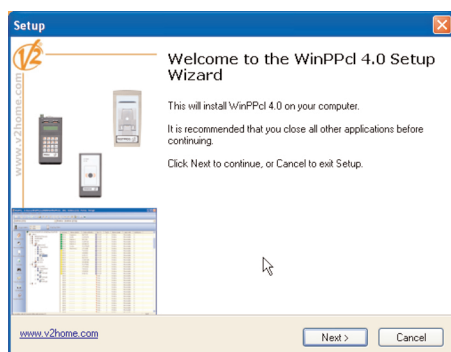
Setup

V2

www.v2home.com

Welcome to the WinPPcl 4.0 Setup Wizard

This will install WinPPcl 4.0 on your computer.

It is recommended that you close all other applications before continuing.

Click Next to continue, or Cancel to exit Setup.

www.v2home.com

Next >

Cancel